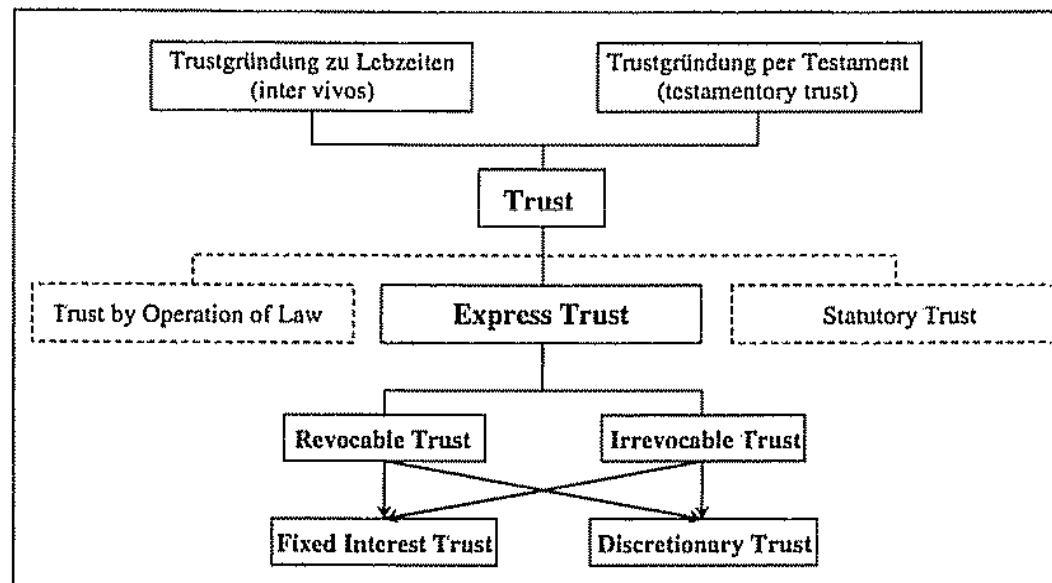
Trustgründung zu Lebzeiten (inter vivos)

Trustgründung per Testament (testamentory trust)

Trust

Trust by Operation of Law

Express Trust

Statutory Trust

Revocable Trust

Irrevocable Trust

Fixed Interest Trust

Discretionary Trust